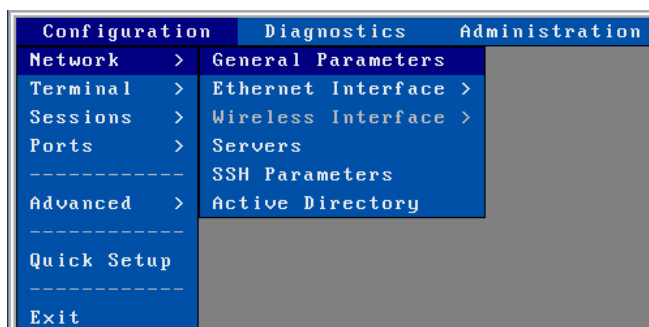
Configuration Diagnostics Administration

Network >
Terminal >
Sessions >
Ports >
------------
Advanced >
------------
Quick Setup
------------
Exit

General Parameters
Ethernet Interface >
Wireless Interface >
Servers
SSH Parameters
Active Directory